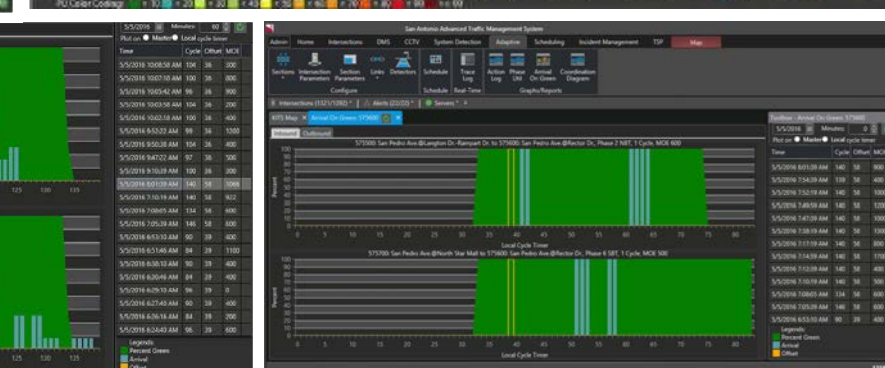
PU Color Coding: < 10 < 20 < 30 < 40 < 50 < 60 < 70 < 80 < 90 <= 69

5/5/2016 Minutes: 60
Plot on: Master Local cycle timer

| Time | Cycle | Offset | MOE |
|---|---|---|---|
| 5/5/2016 10:08:58 AM | 104 | 36 | 300 |
| 5/5/2016 10:07:10 AM | 100 | 36 | 400 |
| 5/5/2016 10:05:42 AM | 96 | 36 | 900 |
| 5/5/2016 10:03:58 AM | 104 | 36 | 200 |
| 5/5/2016 10:02:18 AM | 100 | 36 | 400 |
| 5/5/2016 9:53:22 AM | 98 | 36 | 1200 |
| 5/5/2016 9:50:28 AM | 104 | 36 | 400 |
| 5/5/2016 9:47:22 AM | 97 | 38 | 500 |
| 5/5/2016 9:10:28 AM | 100 | 36 | 200 |
| 5/5/2016 8:01:39 AM | 140 | 58 | 1068 |
| 5/5/2016 7:10:19 AM | 140 | 58 | 922 |
| 5/5/2016 7:08:05 AM | 134 | 58 | 600 |
| 5/5/2016 7:05:39 AM | 146 | 58 | 600 |
| 5/5/2016 6:53:12 AM | 90 | 39 | 400 |
| 5/5/2016 6:51:46 AM | 84 | 39 | 1100 |
| 5/5/2016 6:38:10 AM | 90 | 39 | 400 |
| 5/5/2016 6:20:49 AM | 84 | 39 | 400 |
| 5/5/2016 6:29:10 AM | 96 | 39 | 0 |
| 5/5/2016 6:27:40 AM | 90 | 39 | 400 |
| 5/5/2016 6:26:16 AM | 84 | 39 | 200 |
| 5/5/2016 6:24:40 AM | 96 | 39 | 600 |

Legends:
Percent Green
Arrival
Offset

125 130 135
125 130 135

San Antonio Advanced Traffic Management System

Admin Home Intersections DMS CCTV System Detection Adaptive Scheduling Incident Management TSP Map

Sections Intersection Parameters Section Parameters Links Detectors Schedule Trace Log Action Log Phase Util Arrival On Green Coordination Diagram
Configure Schedule Real-Time Graphs/Reports

Intersections (1321/1392) Alerts (23/23) Servers

KITS Map Arrival On Green: 575600

Inbound Outbound

575800: San Pedro Ave @Langton Dr.-Rampart Dr. to 575600: San Pedro Ave @Rector Dr., Phase 2 NBT, 1 Cycle, MOE 600

Percent
100 90 80 70 60 50 40 30 20 10 0
0 5 10 15 20 25 30 35 40 45 50 55 60 65 70 75 80
Local Cycle Timer

575700: San Pedro Ave @North Star Mall to 575600: San Pedro Ave @Rector Dr., Phase 6 SBT, 1 Cycle, MOE 500

Percent
100 90 80 70 60 50 40 30 20 10 0
0 5 10 15 20 25 30 35 40 45 50 55 60 65 70 75 80
Local Cycle Timer

Toolbox - Arrival On Green: 575600
5/5/2016 Minutes: 0
Plot on: Master Local cycle timer

| Time | Cycle | Offset | MOE |
|---|---|---|---|
| 5/5/2016 8:01:39 AM | 140 | 58 | 900 |
| 5/5/2016 7:54:39 AM | 139 | 58 | 400 |
| 5/5/2016 7:52:19 AM | 140 | 58 | 1000 |
| 5/5/2016 7:49:59 AM | 140 | 58 | 1200 |
| 5/5/2016 7:47:39 AM | 140 | 58 | 1300 |
| 5/5/2016 7:38:19 AM | 140 | 58 | 1300 |
| 5/5/2016 7:17:19 AM | 140 | 58 | 800 |
| 5/5/2016 7:14:59 AM | 140 | 58 | 1700 |
| 5/5/2016 7:12:39 AM | 140 | 58 | 400 |
| 5/5/2016 7:10:19 AM | 140 | 58 | 500 |
| 5/5/2016 7:08:05 AM | 134 | 58 | 600 |
| 5/5/2016 7:05:39 AM | 146 | 58 | 600 |
| 5/5/2016 6:53:10 AM | 90 | 39 | 400 |

Legends:
Percent Green
Arrival
Offset